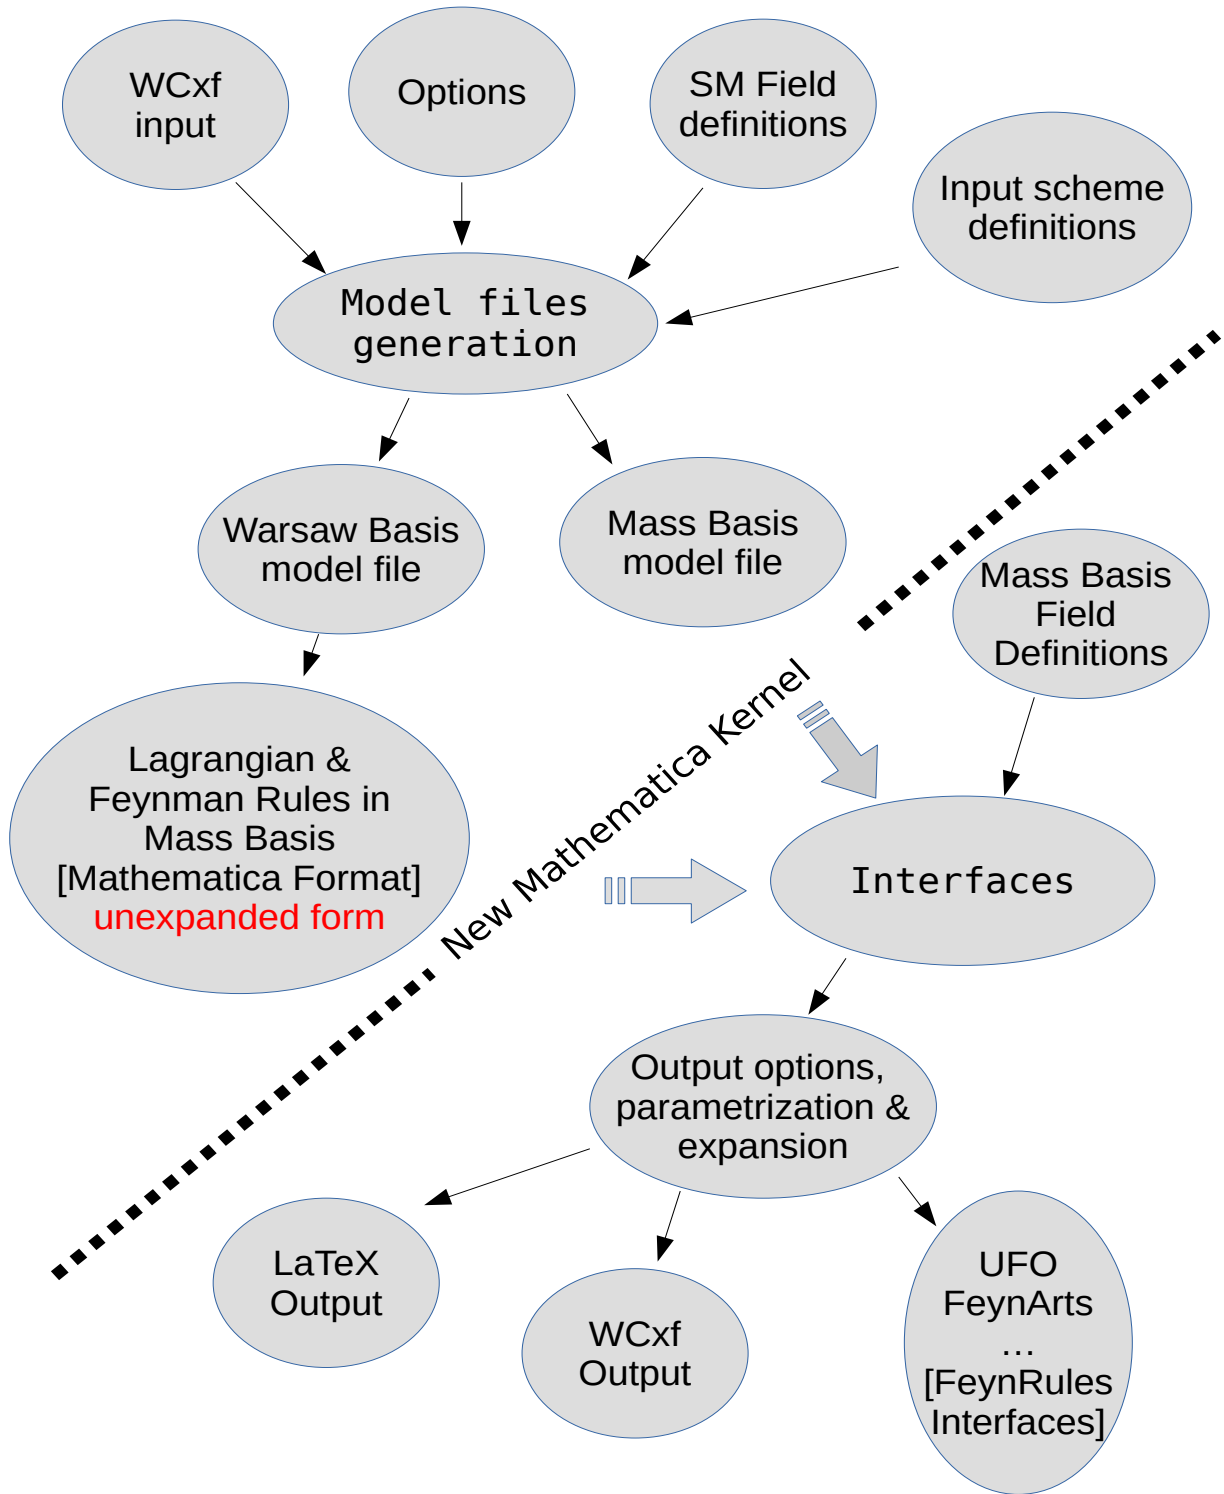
WCxf input

Options

SM Field definitions

Input scheme definitions

Model files generation

Warsaw Basis model file

Mass Basis model file

Mass Basis Field Definitions

Lagrangian & Feynman Rules in Mass Basis [Mathematica Format] unexpanded form

New Mathematica Kernel

Interfaces

Output options, parametrization & expansion

LaTeX Output

WCxf Output

UFO FeynArts … [FeynRules Interfaces]